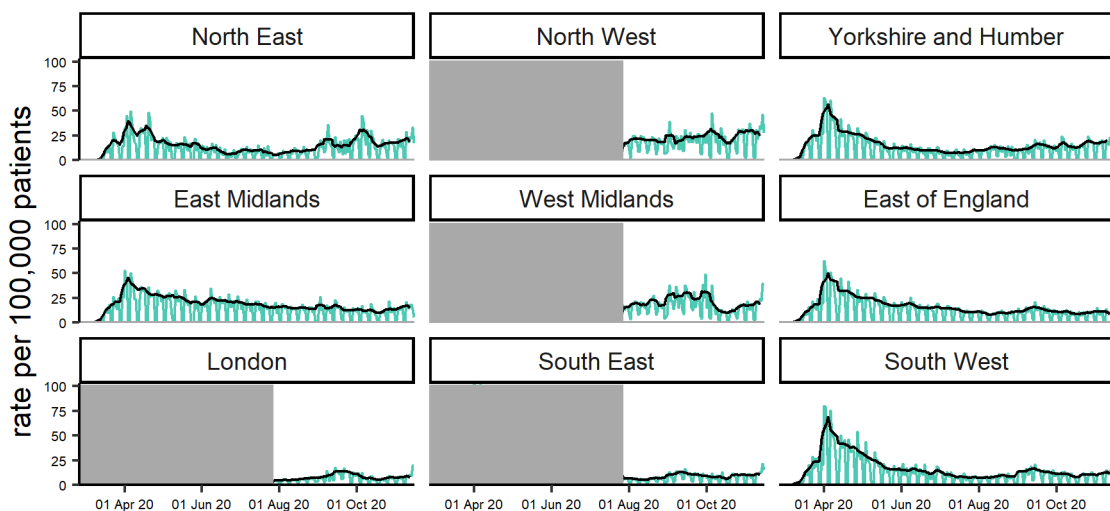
rate per 100,000 patients

North East
100
75
50
25
0

North West

Yorkshire and Humber

East Midlands
100
75
50
25
0

West Midlands

East of England

London
100
75
50
25
0
01 Apr 20
01 Jun 20
01 Aug 20
01 Oct 20

South East
01 Apr 20
01 Jun 20
01 Aug 20
01 Oct 20

South West
01 Apr 20
01 Jun 20
01 Aug 20
01 Oct 20